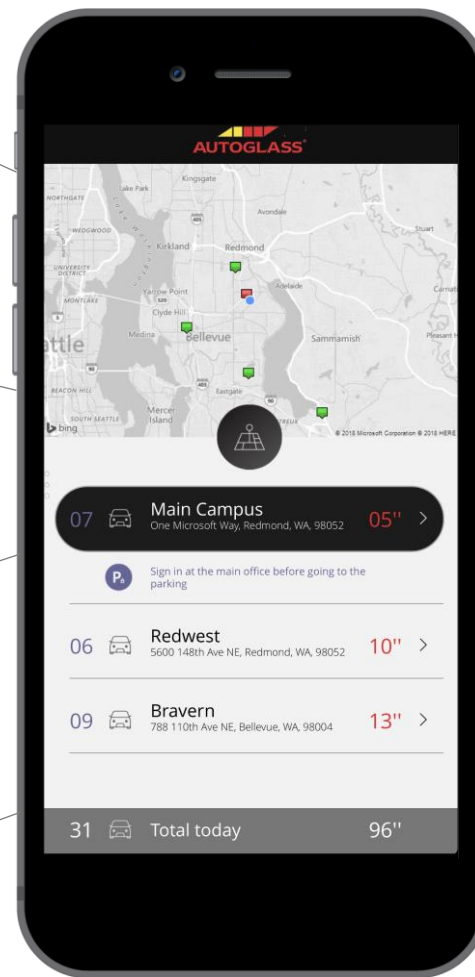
AUTOGLASS

Kingsgate
Lake Park
NORTHGATE
Avondale
WEDGWOOD
Stuart
Kirkland
Redmond
UNIVERSITY DISTRICT
Yarrow Point
Adelaide
MONTLAKE
Clyde Hill
Medina
Bellevue
Sammamish
attle
Eastgate
BEACON HILL
Mercer Island
SOUTH SEATTLE
bing
© 2018 Microsoft Corporation © 2018 HERE

07 Main Campus
One Microsoft Way, Redmond, WA, 98052
05'' >

Sign in at the main office before going to the parking

06 Redwest
5600 148th Ave NE, Redmond, WA, 98052
10'' >

09 Bravern
788 110th Ave NE, Bellevue, WA, 98004
13'' >

31 Total today 96''